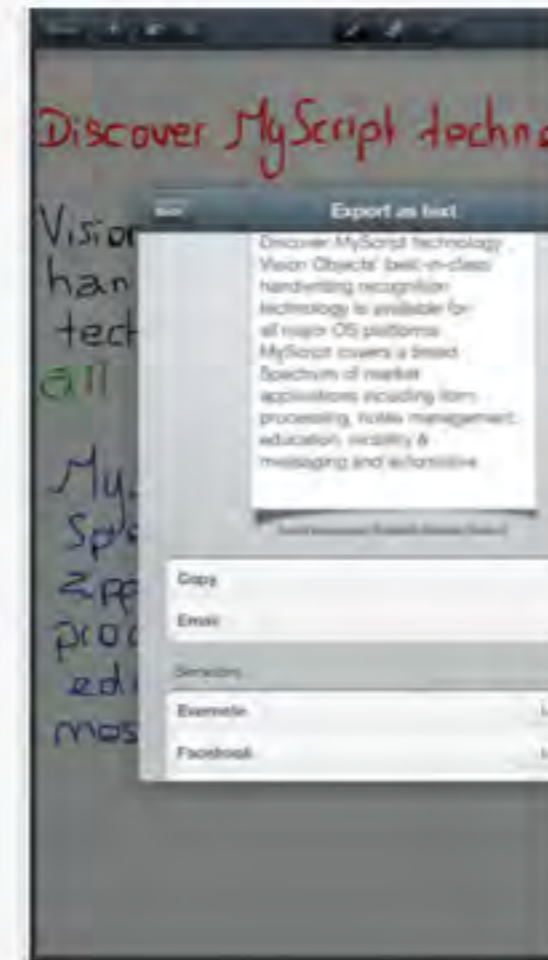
Discover MyScript techn

Vision
han
tech
all

My
Sp
app
proc
edu
mos

Export as text

Discover MyScript technology . Vision Objects' best-in-class handwriting recognition technology is available for all major OS platforms . MyScript covers a broad Spectrum of market applications including form processing, notes management, education, mobility & messaging and automotive.

Copy
Email
Services
Evernote
Facebook